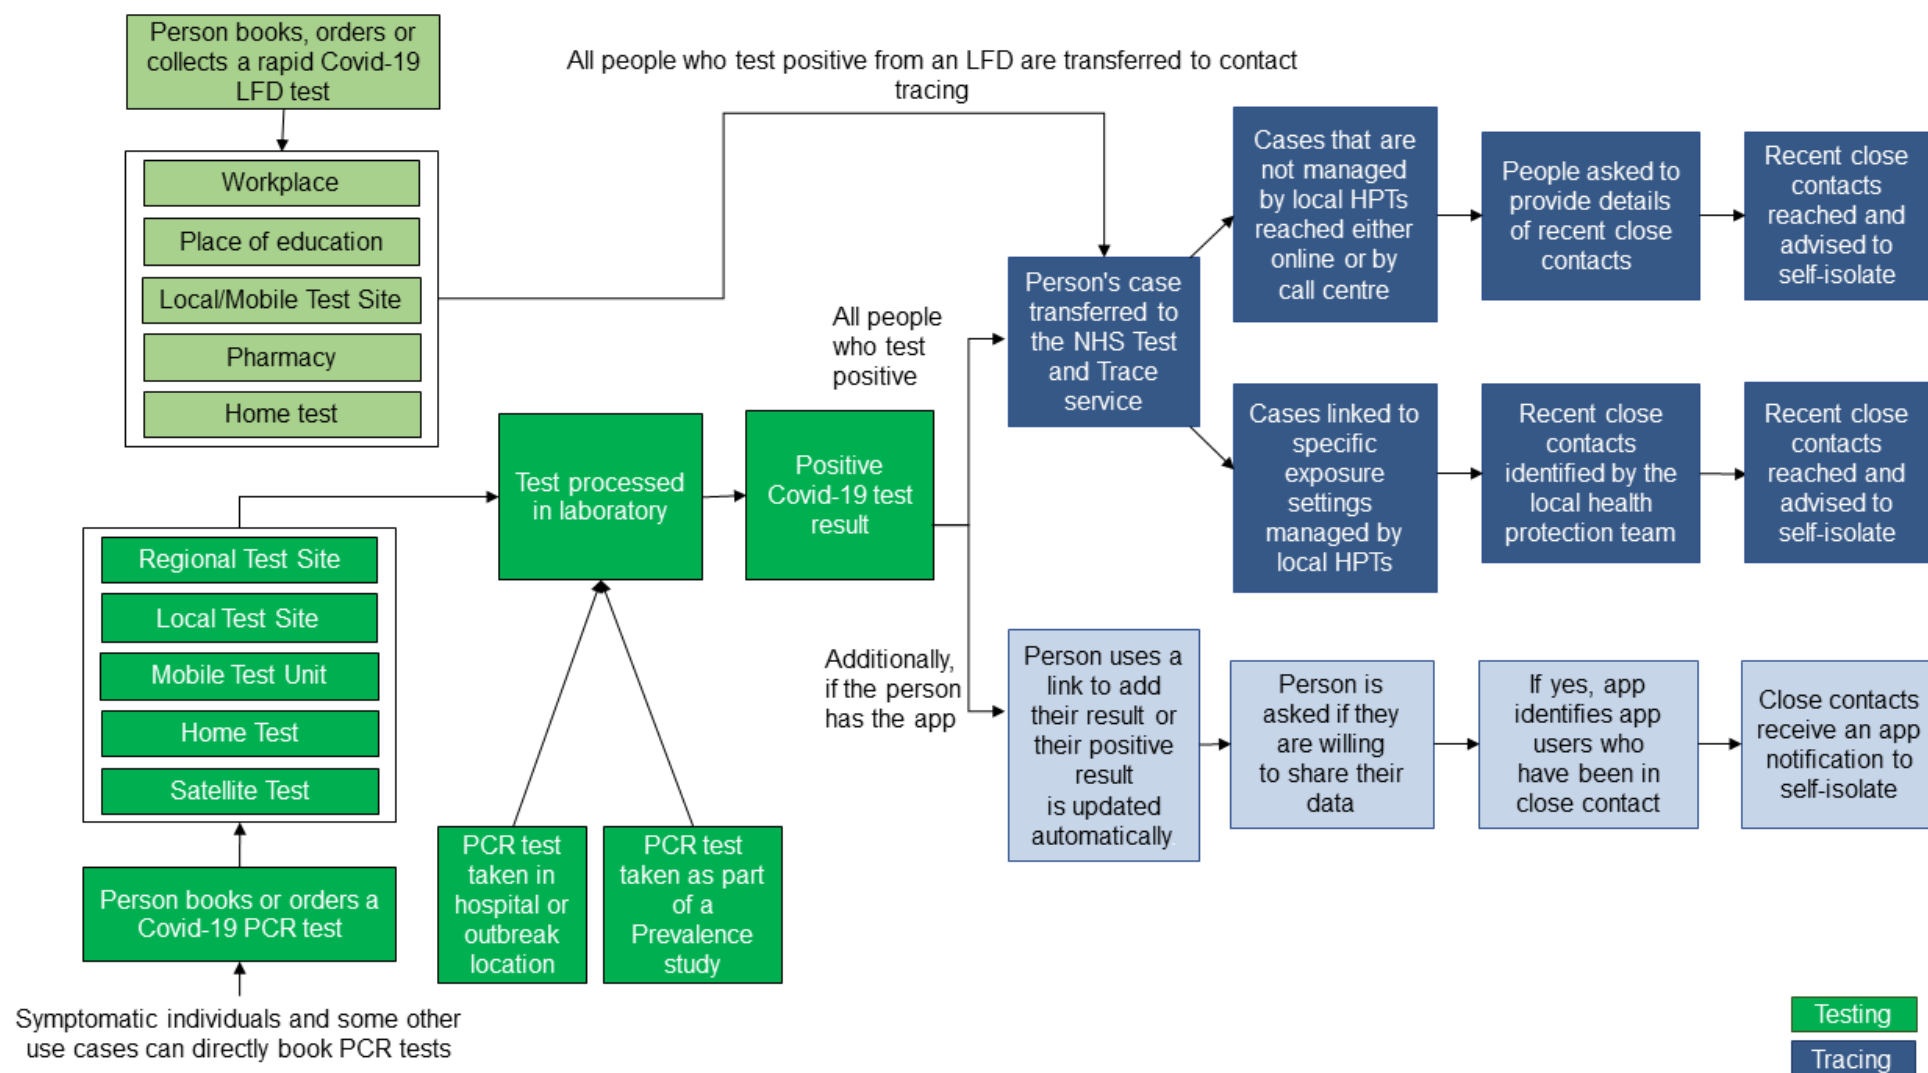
Person books, orders or collects a rapid Covid-19 LFD test

Workplace

Place of education

Local/Mobile Test Site

Pharmacy

Home test

All people who test positive from an LFD are transferred to contact tracing

Cases that are not managed by local HPTs reached either online or by call centre

People asked to provide details of recent close contacts

Recent close contacts reached and advised to self-isolate

All people who test positive

Person's case transferred to the NHS Test and Trace service

Cases linked to specific exposure settings managed by local HPTs

Recent close contacts identified by the local health protection team

Recent close contacts reached and advised to self-isolate

Test processed in laboratory

Positive Covid-19 test result

Regional Test Site

Local Test Site

Mobile Test Unit

Home Test

Satellite Test

Additionally, if the person has the app

Person uses a link to add their result or their positive result is updated automatically

Person is asked if they are willing to share their data

If yes, app identifies app users who have been in close contact

Close contacts receive an app notification to self-isolate

Person books or orders a Covid-19 PCR test

PCR test taken in hospital or outbreak location

PCR test taken as part of a Prevalence study

Symptomatic individuals and some other use cases can directly book PCR tests

Testing

Tracing